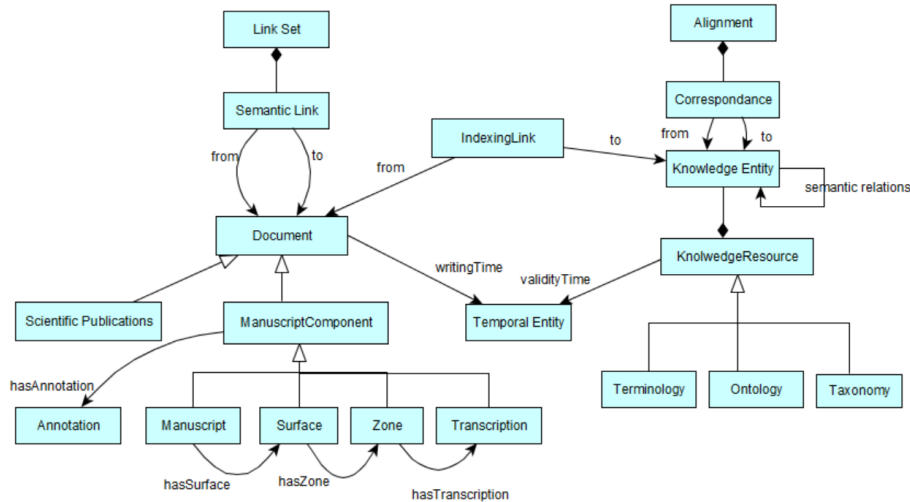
Link Set

Semantic Link

from

to

IndexingLink

from

to

Alignment

Correspondance

from

to

Knowledge Entity

semantic relations

Document

writingTime

validityTime

KnolwedgeResource

Scientific Publications

ManuscriptComponent

Temporal Entity

hasAnnotation

Terminology

Ontology

Taxonomy

Annotation

Manuscript

Surface

Zone

Transcription

hasSurface

hasZone

hasTranscription